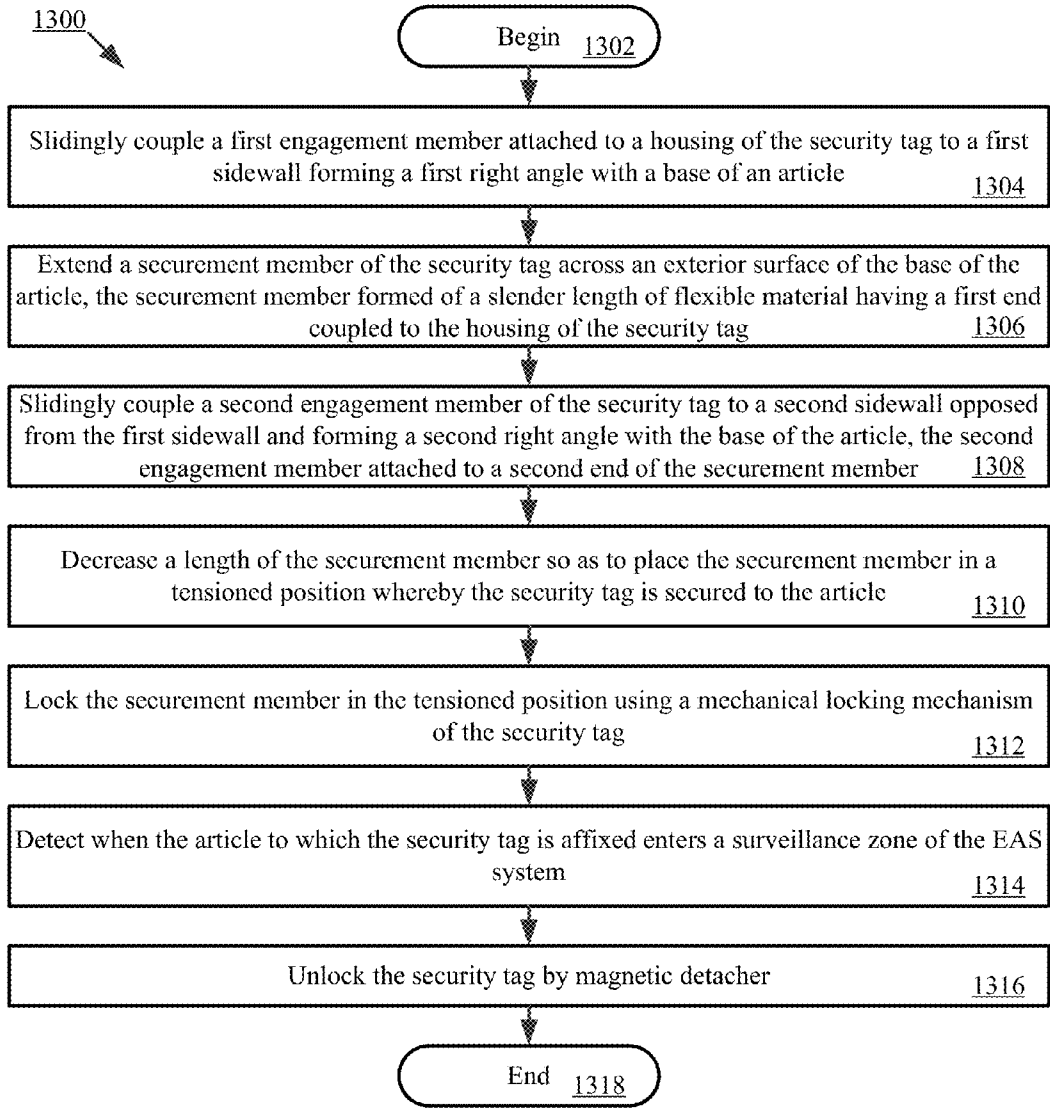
1300

Begin 1302

Slidingly couple a first engagement member attached to a housing of the security tag to a first sidewall forming a first right angle with a base of an article 1304

Extend a securement member of the security tag across an exterior surface of the base of the article, the securement member formed of a slender length of flexible material having a first end coupled to the housing of the security tag 1306

Slidingly couple a second engagement member of the security tag to a second sidewall opposed from the first sidewall and forming a second right angle with the base of the article, the second engagement member attached to a second end of the securement member 1308

Decrease a length of the securement member so as to place the securement member in a tensioned position whereby the security tag is secured to the article 1310

Lock the securement member in the tensioned position using a mechanical locking mechanism of the security tag 1312

Detect when the article to which the security tag is affixed enters a surveillance zone of the EAS system 1314

Unlock the security tag by magnetic detacher 1316

End 1318